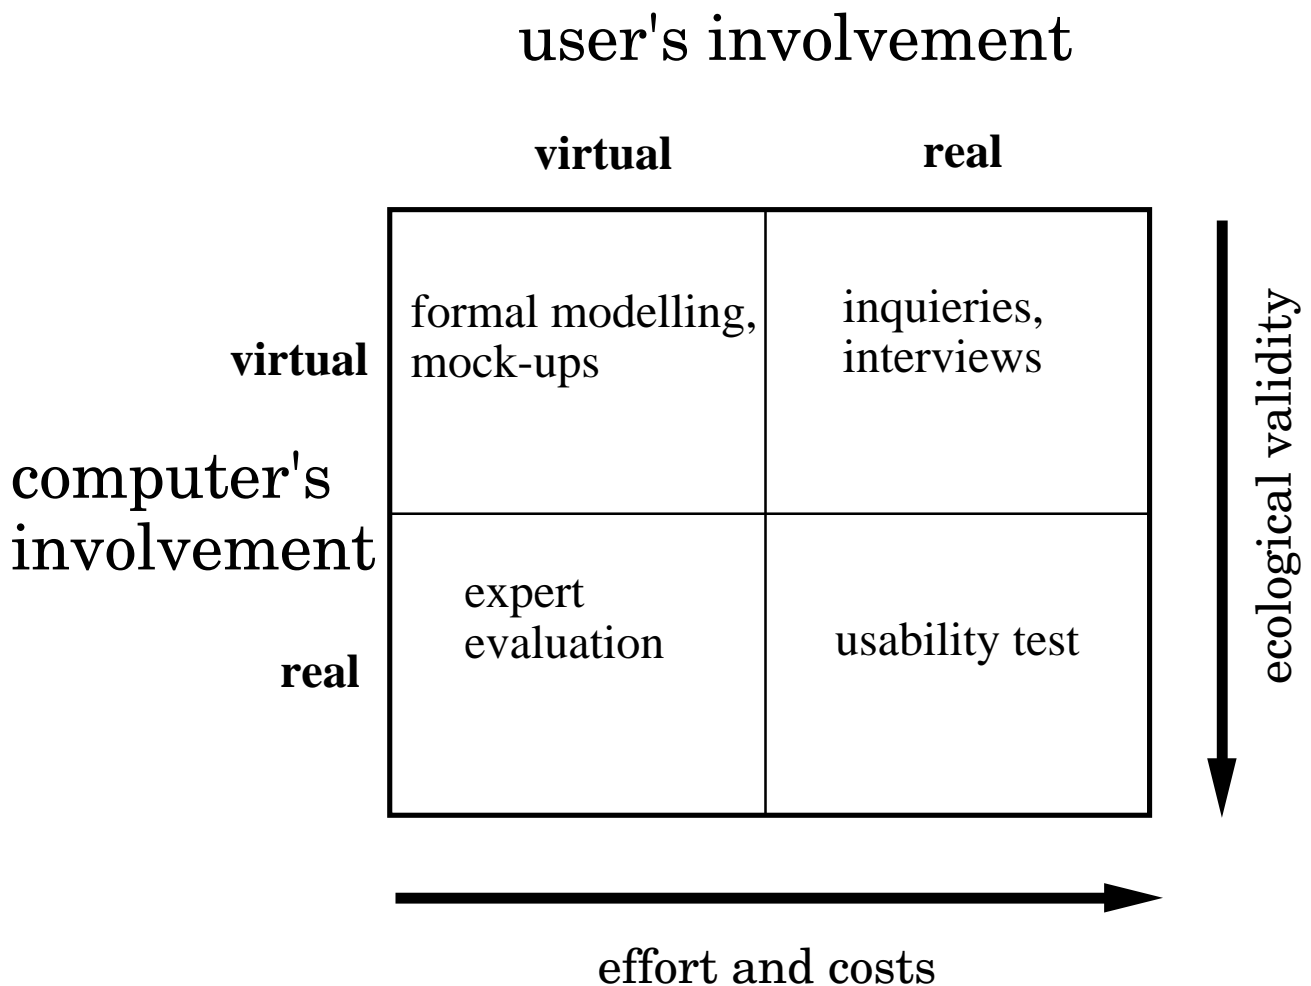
user's involvement

| | virtual | real |
|---|---|---|
| virtual | formal modelling, mock-ups | inquieries, interviews |
| real | expert evaluation | usability test |

computer's involvement

ecological validity

effort and costs